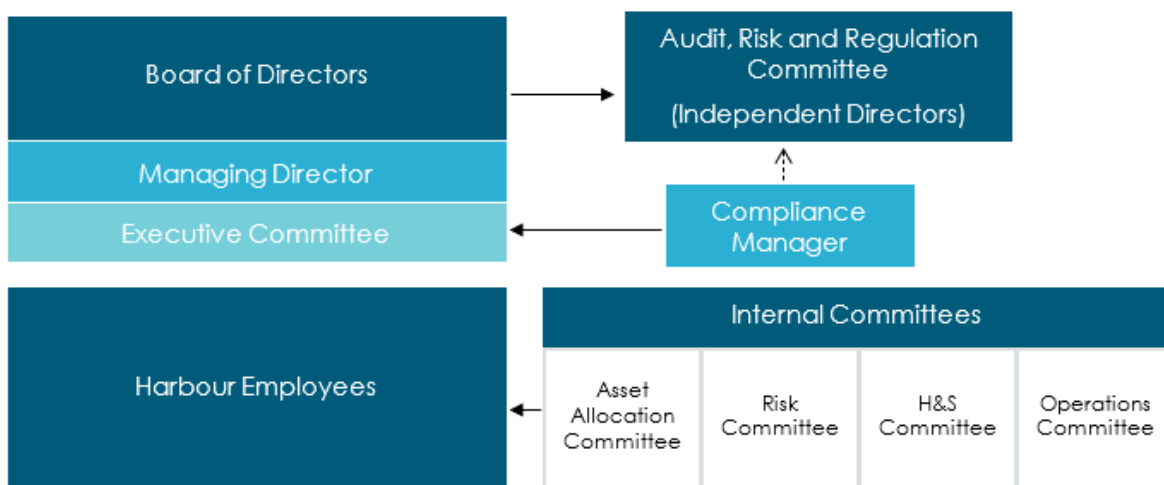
Board of Directors

Audit, Risk and Regulation Committee

(Independent Directors)

Managing Director

Executive Committee

Compliance Manager

Harbour Employees

Internal Committees

Asset Allocation Committee

Risk Committee

H&S Committee

Operations Committee